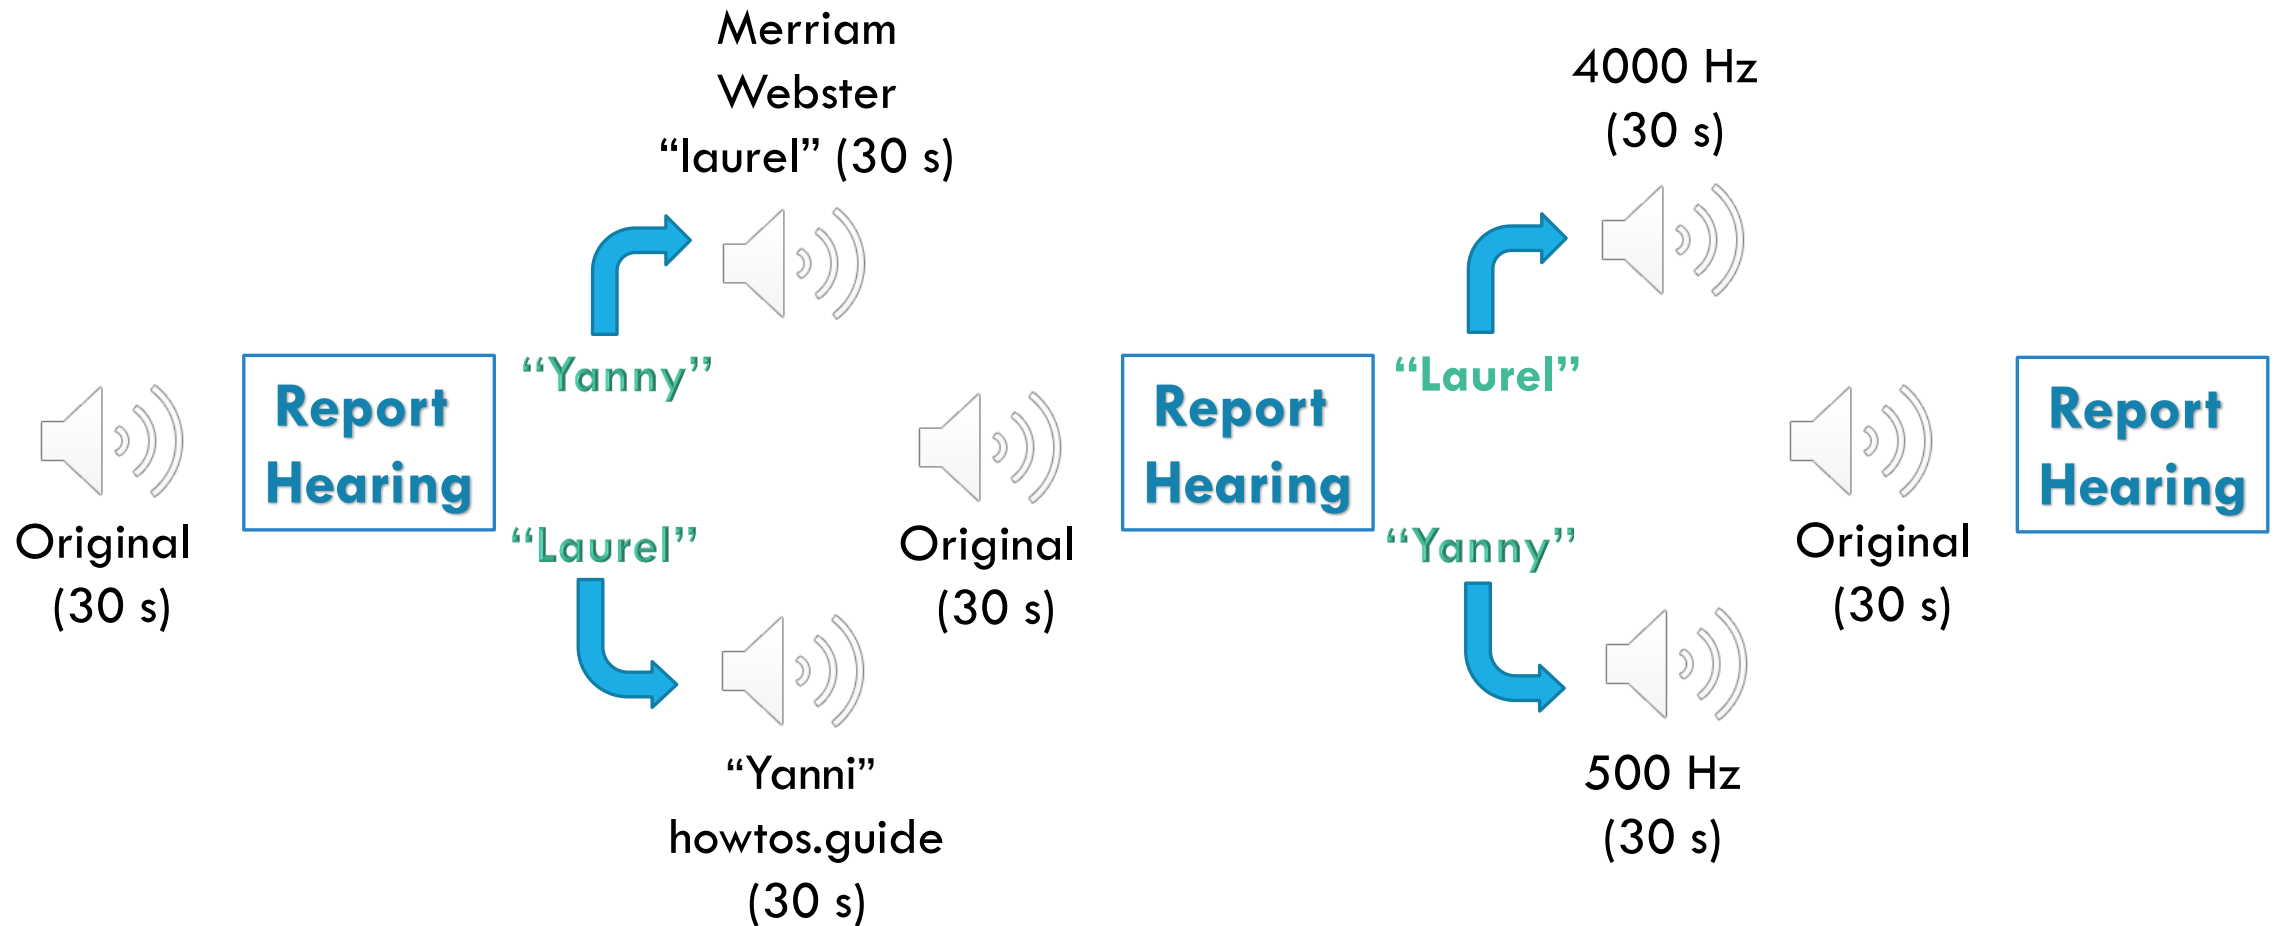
Original
(30 s)

Report Hearing

"Yanny"

Merriam Webster "laurel" (30 s)

"Laurel"

"Yanni" howtos.guide (30 s)

Original
(30 s)

Report Hearing

"Laurel"

4000 Hz
(30 s)

"Yanny"

500 Hz
(30 s)

Original
(30 s)

Report Hearing